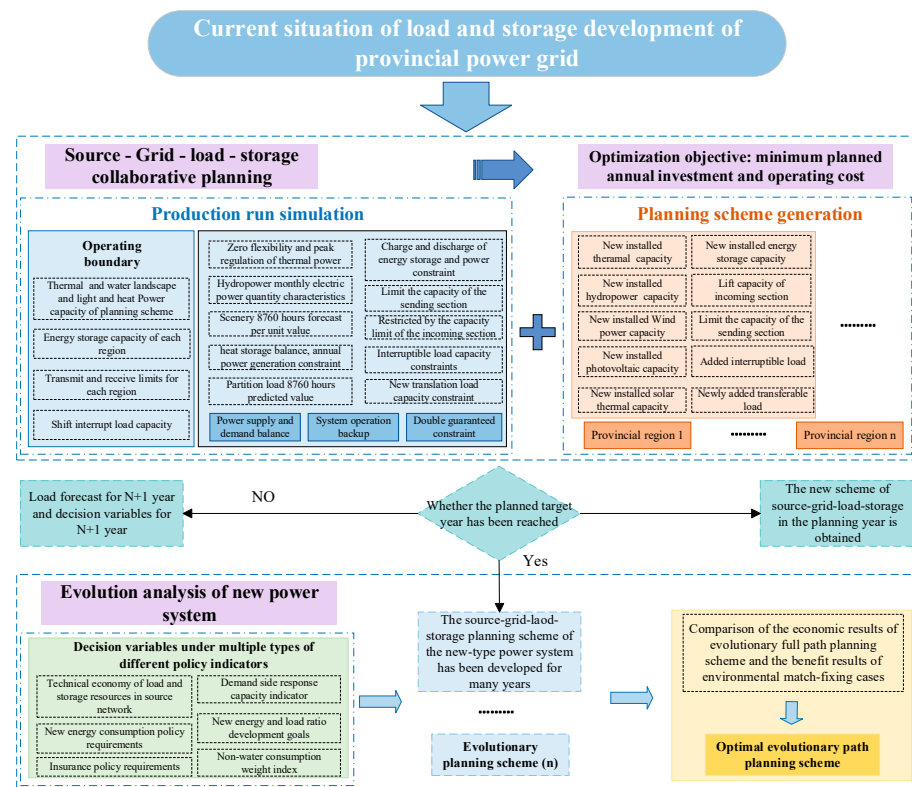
Current situation of load and storage development of provincial power grid

Source - Grid - load - storage collaborative planning

Optimization objective: minimum planned annual investment and operating cost

Production run simulation

Operating boundary

Thermal and water landscape and light and heat Power capacity of planning scheme

Energy storage capacity of each region

Transmit and receive limits for each region

Shift interrupt load capacity

Zero flexibility and peak regulation of thermal power

Hydropower monthly electric power quantity characteristics

Scenery 8760 hours forecast per unit value

heat storage balance, annual power generation constraint

Partition load 8760 hours predicted value

Charge and discharge of energy storage and power constraint

Limit the capacity of the sending section

Restricted by the capacity limit of the incoming section

Interruptible load capacity constraints

New translation load capacity constraint

Power supply and demand balance

System operation backup

Double guaranteed constraint

Planning scheme generation

New installed theramal capacity

New installed hydropower capacity

New installed Wind power capacity

New installed photovoltaic capacity

New installed solar thermal capacity

New installed energy storage capacity

Lift capacity of incoming section

Limit the capacity of the sending section

Added interruptible load

Newly added transferable load

..........

Provincial region 1

..........

Provincial region n

Load forecast for N+1 year and decision variables for N+1 year

NO

Whether the planned target year has been reached

The new scheme of source-grid-load-storage in the planning year is obtained

Yes

Evolution analysis of new power system

Decision variables under multiple types of different policy indicators

Technical economy of load and storage resources in source network

New energy consumption policy requirements

Insurance policy requirements

Demand side response capacity indicator

New energy and load ratio development goals

Non-water consumption weight index

The source-grid-laod-storage planning scheme of the new-type power system has been developed for many years

..........

Evolutionary planning scheme (n)

Comparison of the economic results of evolutionary full path planning scheme and the benefit results of environmental match-fixing cases

Optimal evolutionary path planning scheme